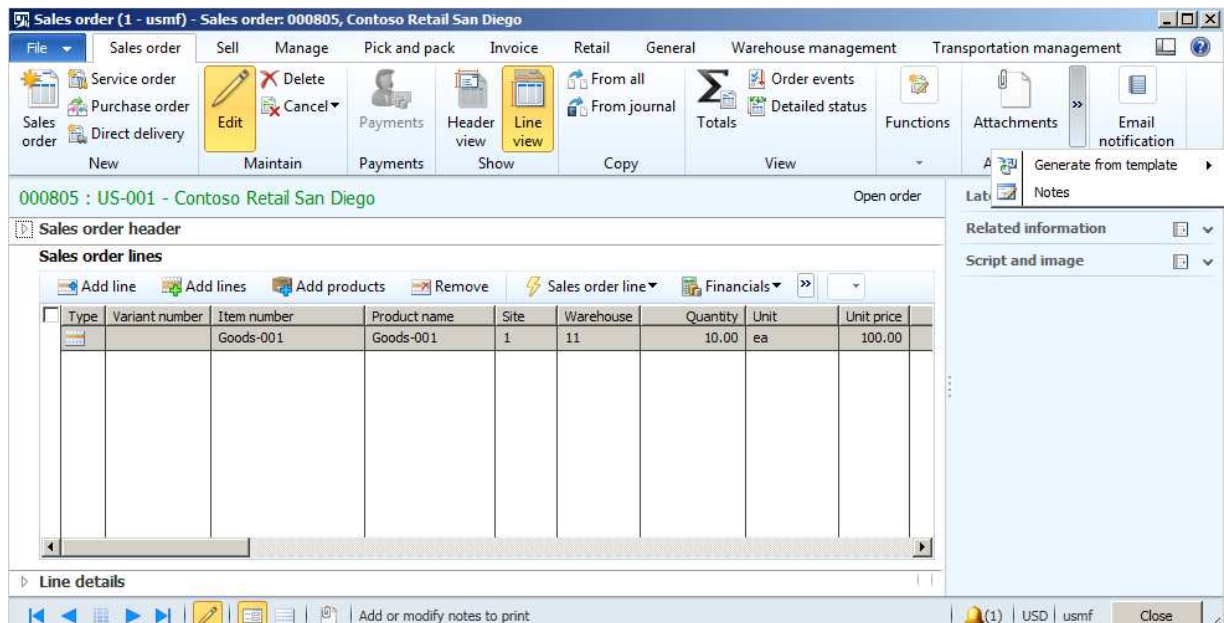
Sales order (1 - usmf) - Sales order: 000805, Contoso Retail San Diego

File | Sales order | Sell | Manage | Pick and pack | Invoice | Retail | General | Warehouse management | Transportation management

Sales order
Service order
Purchase order
Direct delivery
New

Edit
Delete
Cancel
Maintain

Payments
Payments

Header view
Line view
Show

From all
From journal
Copy

Totals
Order events
Detailed status
View

Functions

Attachments
A

Email notification

Generate from template
Notes

000805 : US-001 - Contoso Retail San Diego
Open order

Lat

Related information
Script and image

Sales order header
Sales order lines

Add line | Add lines | Add products | Remove | Sales order line | Financials

| Type | Variant number | Item number | Product name | Site | Warehouse | Quantity | Unit | Unit price |
|---|---|---|---|---|---|---|---|---|
| | | Goods-001 | Goods-001 | 1 | 11 | 10.00 | ea | 100.00 |

Line details

Add or modify notes to print
(1) | USD | usmf | Close